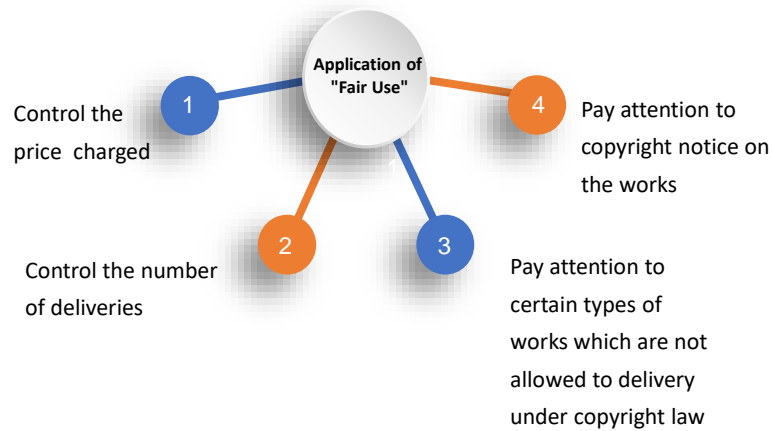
Application of "Fair Use"

1

Control the price charged

2

Control the number of deliveries

3

Pay attention to certain types of works which are not allowed to delivery under copyright law

4

Pay attention to copyright notice on the works